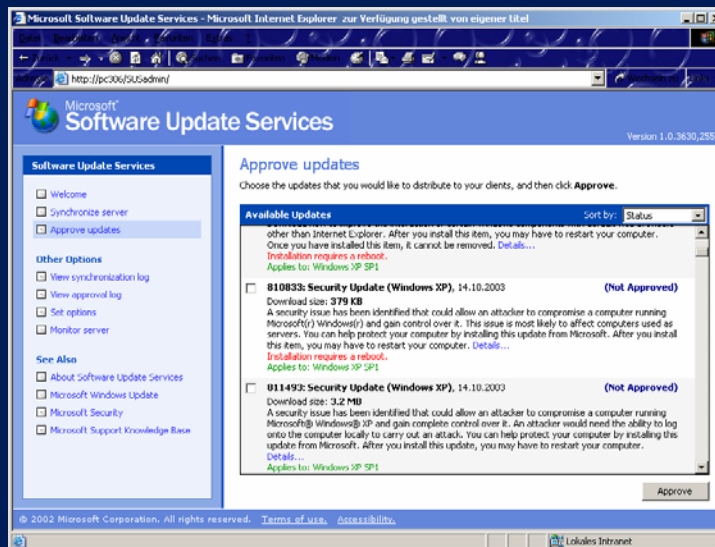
Microsoft Software Update Services - Microsoft Internet Explorer zur Verfügung gestellt von eigener titel

Datei Bearbeiten Ansicht Favoriten Extras ?

Zurück Suchen Favoriten Medien

Adresse http://pc306/SUSadmin/ Wechseln zu

Microsoft Software Update Services

Version 1.0.3630.255

Software Update Services

Welcome

Synchronize server

Approve updates

Other Options

View synchronization log

View approval log

Set options

Monitor server

See Also

About Software Update Services

Microsoft Windows Update

Microsoft Security

Microsoft Support Knowledge Base

Approve updates

Choose the updates that you would like to distribute to your clients, and then click **Approve**.

Available Updates Sort by: Status

other than Internet Explorer. After you install this item, you may have to restart your computer. Once you have installed this item, it cannot be removed. Details...
Installation requires a reboot.
Applies to: Windows XP SP1

**810833: Security Update (Windows XP)**, 14.10.2003 **(Not Approved)**
Download size: **379 KB**
A security issue has been identified that could allow an attacker to compromise a computer running Microsoft(r) Windows(r) and gain control over it. This issue is most likely to affect computers used as servers. You can help protect your computer by installing this update from Microsoft. After you install this item, you may have to restart your computer. Details...
Installation requires a reboot.
Applies to: Windows XP SP1

**811493: Security Update (Windows XP)**, 14.10.2003 **(Not Approved)**
Download size: **3.2 MB**
A security issue has been identified that could allow an attacker to compromise a computer running Microsoft® Windows® XP and gain complete control over it. An attacker would need the ability to log onto the computer locally to carry out an attack. You can help protect your computer by installing this update from Microsoft. After you install this update, you may have to restart your computer.
Details...
Applies to: Windows XP SP1

Approve

© 2002 Microsoft Corporation. All rights reserved. Terms of use. Accessibility.

Lokales Intranet